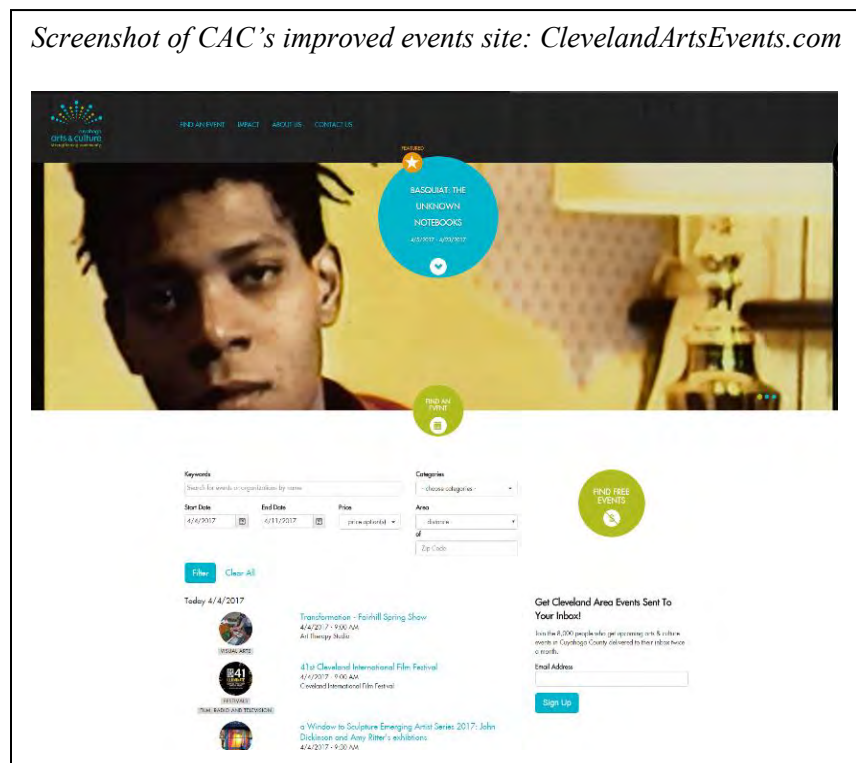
Screenshot of CAC's improved events site: ClevelandArtsEvents.com

cuyahoga arts & culture strengthening community

FIND AN EVENT IMPACT ABOUT US CONTACT US

FEATURED

BASQUIAT: THE UNKNOWN NOTEBOOKS

4/2/2017 - 4/23/2017

FIND AN EVENT

Keywords

Search for events or organization by name

Categories

-- choose categories --

FIND FREE EVENTS

Start Date

4/4/2017

End Date

4/11/2017

Price

price option(s)

Area

distance

of

Zip Code

Filter Clear All

Today 4/4/2017

VISUAL ARTS

Transformation - Fairhill Spring Show

4/4/2017 - 9:00 AM

Art Therapy Studio

FESTIVALS

FILM, RADIO AND TELEVISION

41st Cleveland International Film Festival

4/4/2017 - 9:00 AM

Cleveland International Film Festival

a Window to Sculpture Emerging Artist Series 2017: John Dickinson and Amy Ritter's exhibitions

4/4/2017 - 9:30 AM

Get Cleveland Area Events Sent To Your Inbox!

Join the 8,000 people who get upcoming arts & culture events in Cuyahoga County delivered to their inbox twice a month.

Email Address

Sign Up